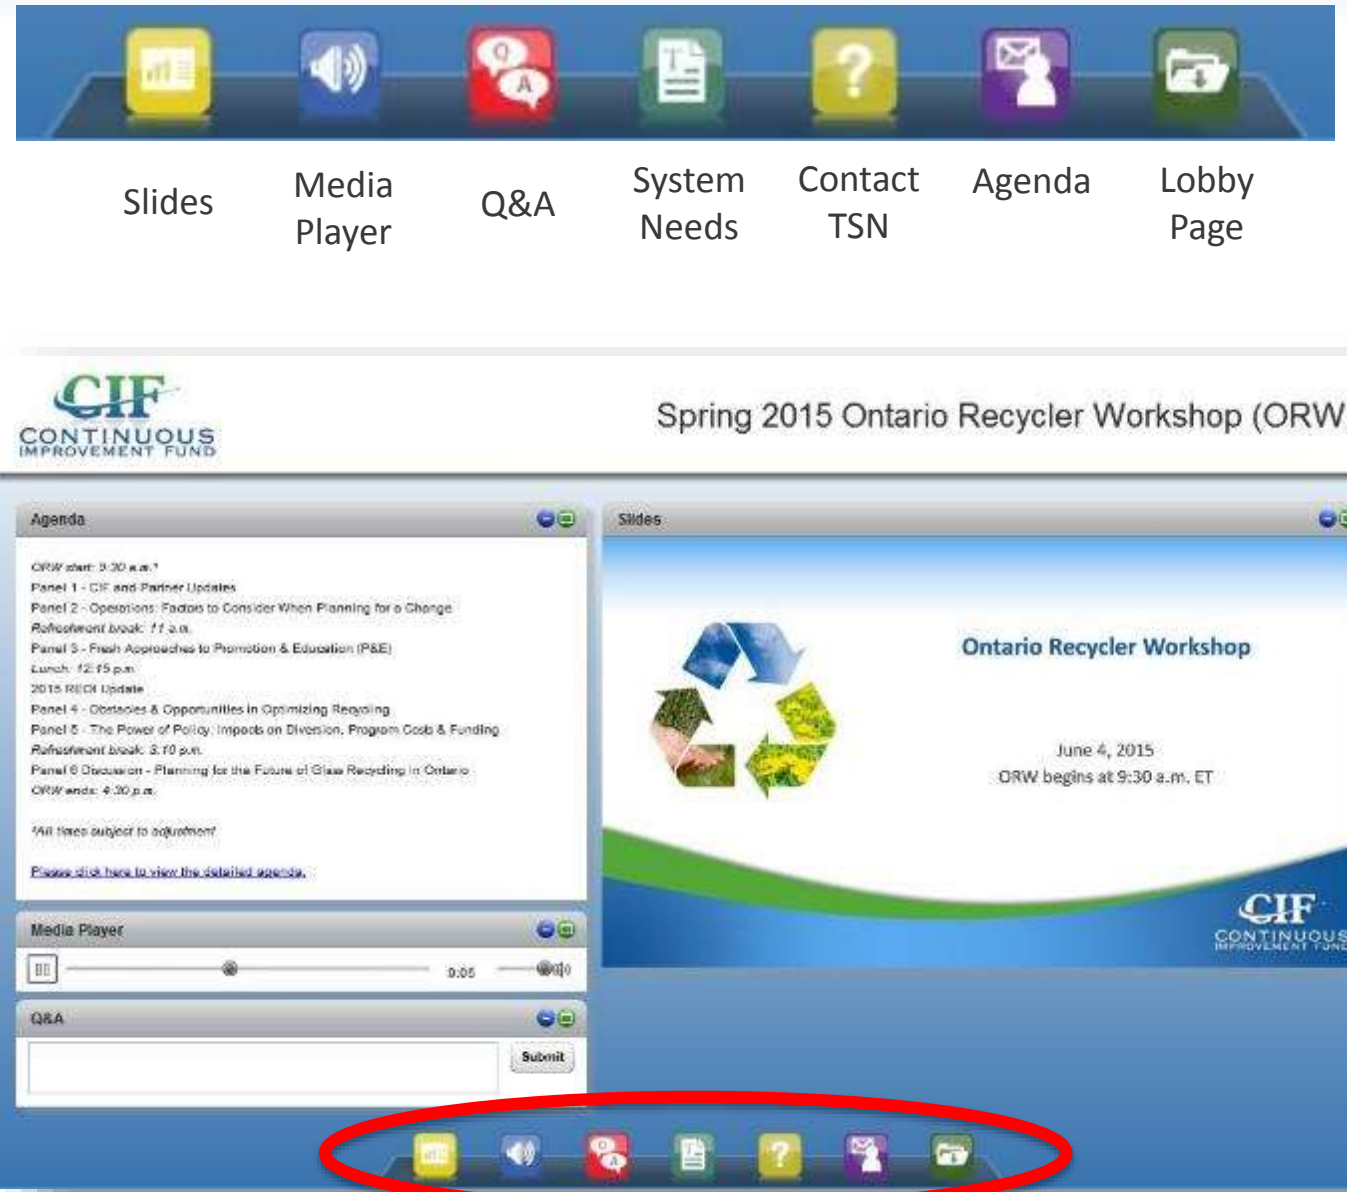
Slides

Media Player

Q&A

System Needs

Contact TSN

Agenda

Lobby Page

CIF
CONTINUOUS IMPROVEMENT FUND

Spring 2015 Ontario Recycler Workshop (ORW

Agenda

ORW start: 9:30 a.m.*
Panel 1 - CIF and Partner Updates
Panel 2 - Operations: Factors to Consider When Planning for a Change
Refreshment break: 11 a.m.
Panel 3 - Fresh Approaches to Promotion & Education (P&E)
Lunch: 12:15 p.m.
2015 REOI Update
Panel 4 - Obstacles & Opportunities in Optimizing Recycling
Panel 5 - The Power of Policy: Impacts on Diversion, Program Costs & Funding
Refreshment break: 3:10 p.m.
Panel 6 Discussion - Planning for the Future of Glass Recycling in Ontario
ORW ends: 4:30 p.m.

*All times subject to adjustment

Please click here to view the detailed agenda.

Media Player

0:05

Q&A

Submit

Slides

Ontario Recycler Workshop

June 4, 2015
ORW begins at 9:30 a.m. ET

CIF
CONTINUOUS IMPROVEMENT FUND